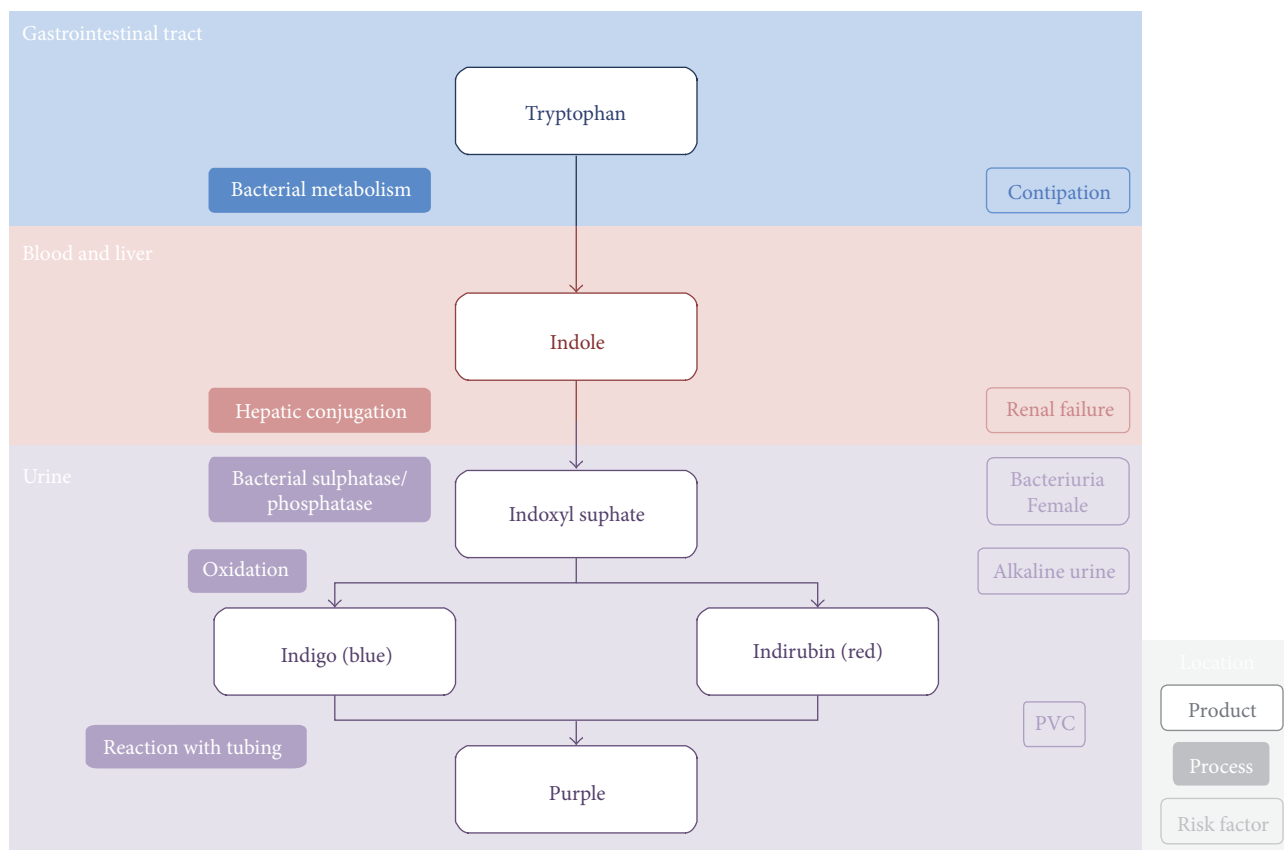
Gastrointestinal tract

Tryptophan

Bacterial metabolism

Contipation

Blood and liver

Indole

Hepatic conjugation

Renal failure

Urine

Bacterial sulphatase/ phosphatase

Indoxyl suphate

Bacteriuria Female

Oxidation

Alkaline urine

Indigo (blue)

Indirubin (red)

Location

Product

PVC

Reaction with tubing

Process

Purple

Risk factor